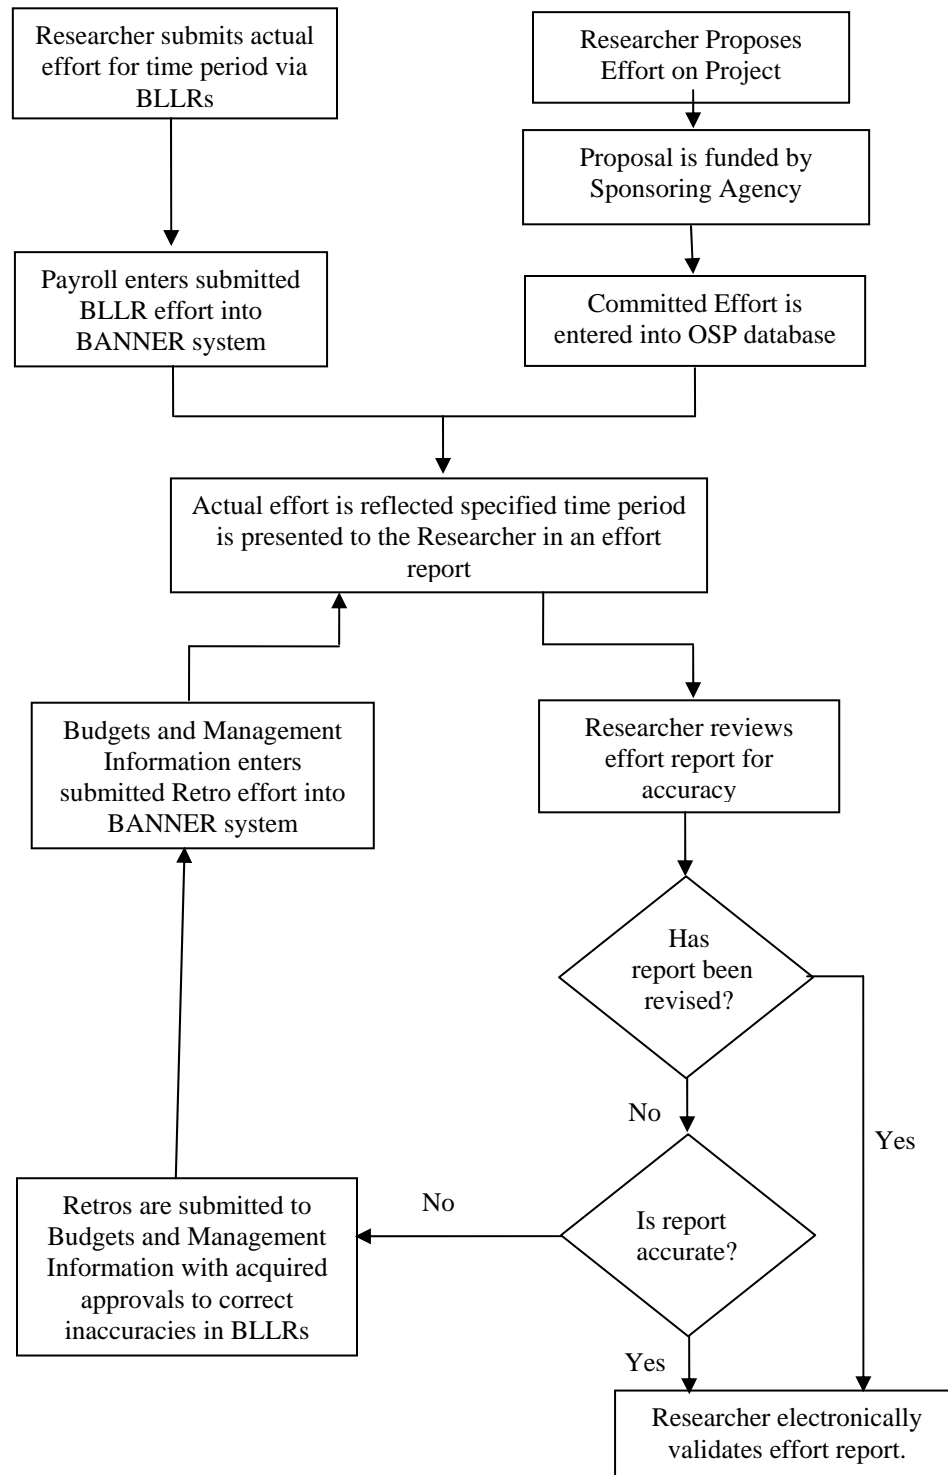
Researcher submits actual effort for time period via BLLRs

Researcher Proposes Effort on Project

Proposal is funded by Sponsoring Agency

Payroll enters submitted BLLR effort into BANNER system

Committed Effort is entered into OSP database

Actual effort is reflected specified time period is presented to the Researcher in an effort report

Budgets and Management Information enters submitted Retro effort into BANNER system

Researcher reviews effort report for accuracy

Has report been revised?

No

Yes

Retros are submitted to Budgets and Management Information with acquired approvals to correct inaccuracies in BLLRs

No

Is report accurate?

Yes

Researcher electronically validates effort report.